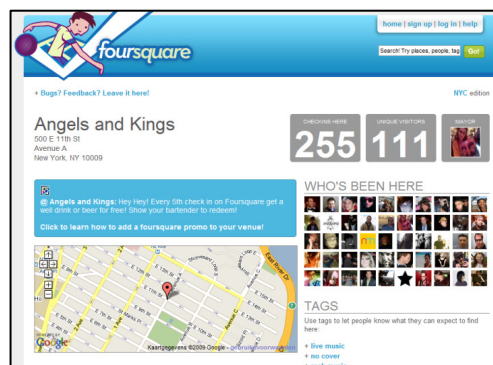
foursquare

home | sign up | log in | help

Search! Try places, people, tag Go!

+ Bugs? Feedback? Leave it here!

NYC edition

Angels and Kings
500 E 11th St
Avenue A
New York, NY 10009

CHECKINS HERE
255

UNIQUE VISITORS
111

MAYOR

@ Angels and Kings: Hey Hey! Every 5th check in on Foursquare get a well drink or beer for free! Show your bartender to redeem!

Click to learn how to add a foursquare promo to your venue!

WHO'S BEEN HERE

E 11th St
E 12th St
E 10th St
E 9th St
E 8th St
E 7th St
E 6th St
Avenue A
Avenue B
Avenue C
East River Dr
Stuyvesant Cove

Google
Kaartgegevens ©2009 Google - Gebruiksvoorwaarden

TAGS

Use tags to let people know what they can expect to find here:

+ live music
+ no cover
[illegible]